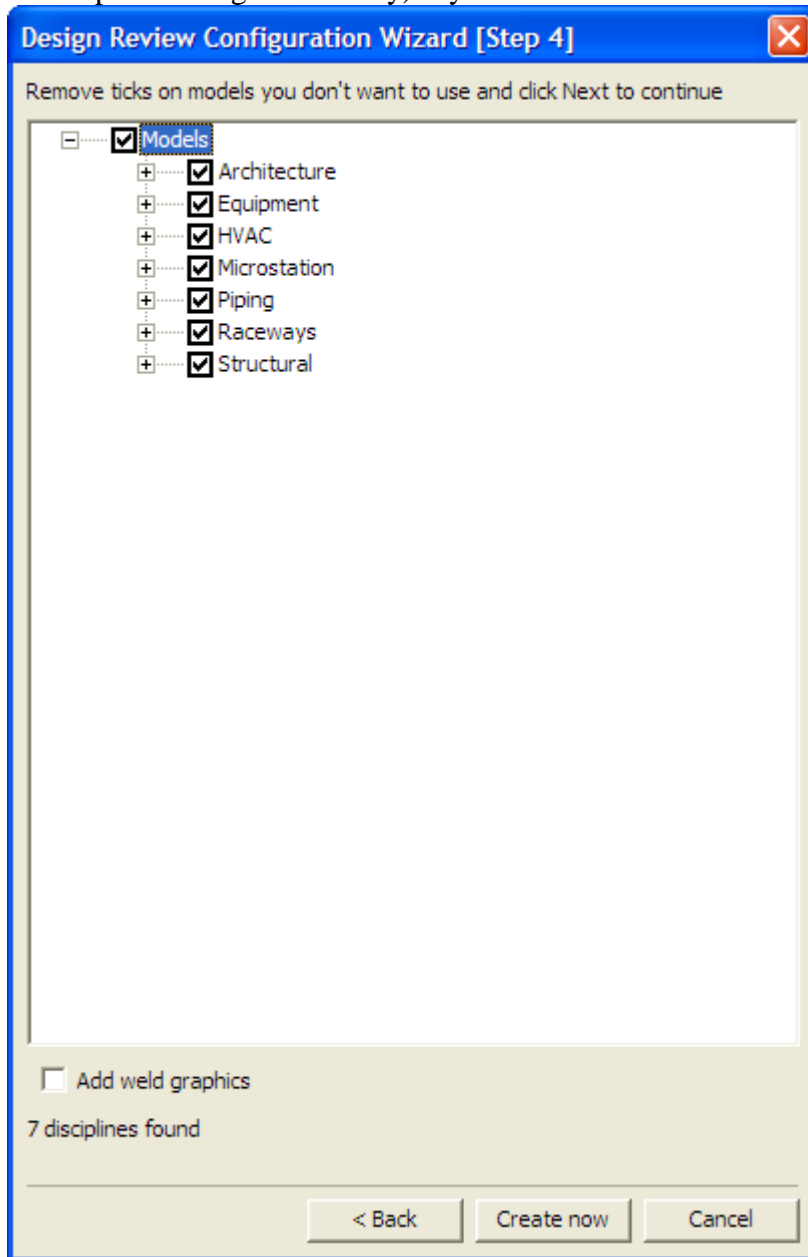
Design Review Configuration Wizard [Step 4]

Remove ticks on models you don't want to use and click Next to continue

Models
Architecture
Equipment
HVAC
Microstation
Piping
Raceways
Structural

Add weld graphics

7 disciplines found

< Back
Create now
Cancel